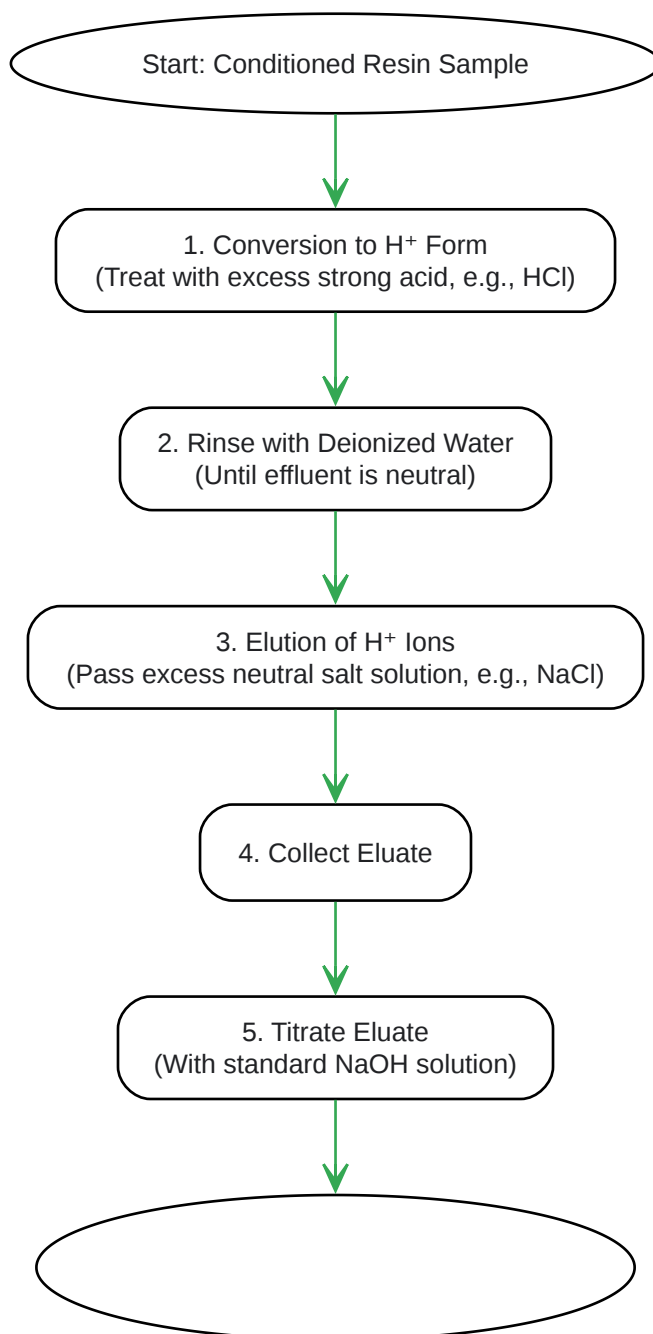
Start: Conditioned Resin Sample

1. Conversion to $H^+$ Form
(Treat with excess strong acid, e.g., HCl)

2. Rinse with Deionized Water
(Until effluent is neutral)

3. Elution of $H^+$ Ions
(Pass excess neutral salt solution, e.g., NaCl)

4. Collect Eluate

5. Titrate Eluate
(With standard NaOH solution)